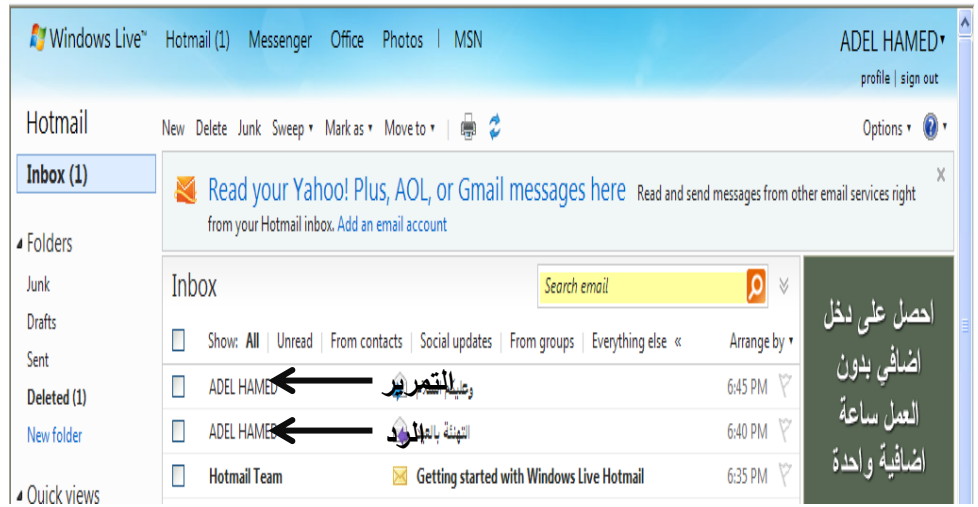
Windows Live™ Hotmail (1) Messenger Office Photos MSN

ADEL HAMED▾
profile | sign out

Hotmail

New Delete Junk Sweep ▾ Mark as ▾ Move to ▾

Options ▾

Inbox (1)

Read your Yahoo! Plus, AOL, or Gmail messages here Read and send messages from other email services right from your Hotmail inbox. Add an email account

×

Folders

Junk
Drafts
Sent
Deleted (1)
New folder

Quick views

Inbox

Search email

Show: All | Unread | From contacts | Social updates | From groups | Everything else «

Arrange by ▾

| | | | |
|---|---|---|---|
| ADEL HAMED | التمرير | 6:45 PM | |
| ADEL HAMED | المولد | 6:40 PM | |
| Hotmail Team | Getting started with Windows Live Hotmail | 6:35 PM | |

احصل على دخل اضافي بدون العمل ساعة اضافية واحدة